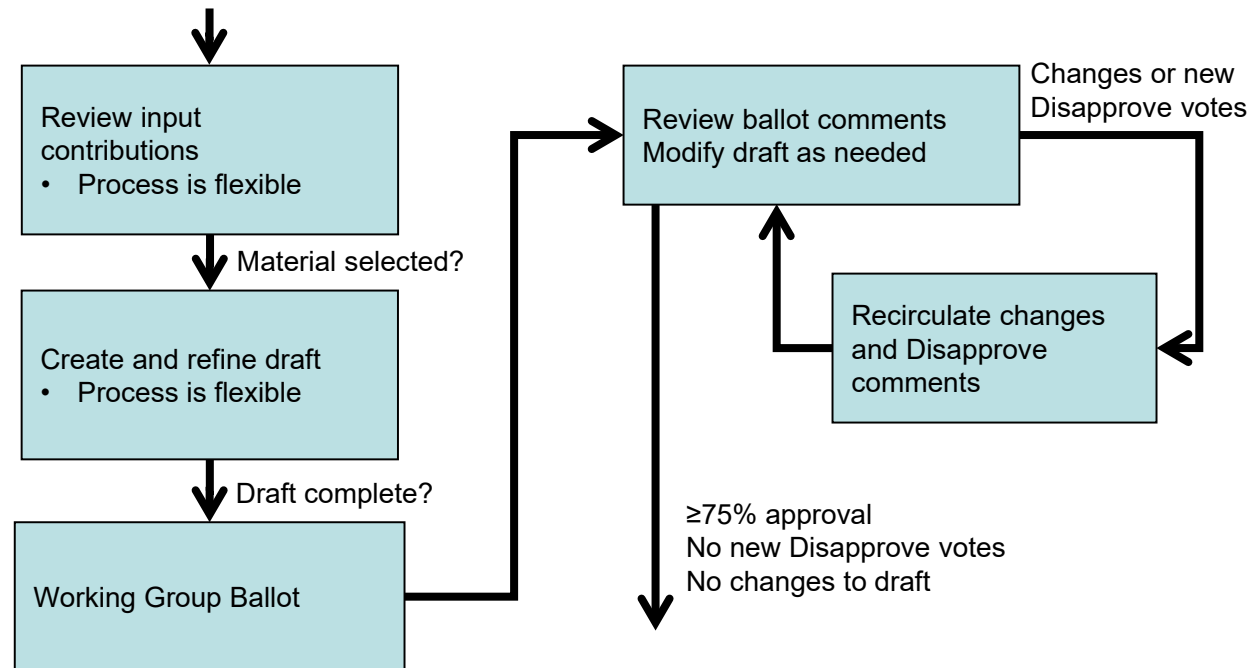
Review input contributions
• Process is flexible

Material selected?

Create and refine draft
• Process is flexible

Draft complete?

Working Group Ballot

Review ballot comments
Modify draft as needed

Changes or new Disapprove votes

Recirculate changes and Disapprove comments

≥75% approval
No new Disapprove votes
No changes to draft